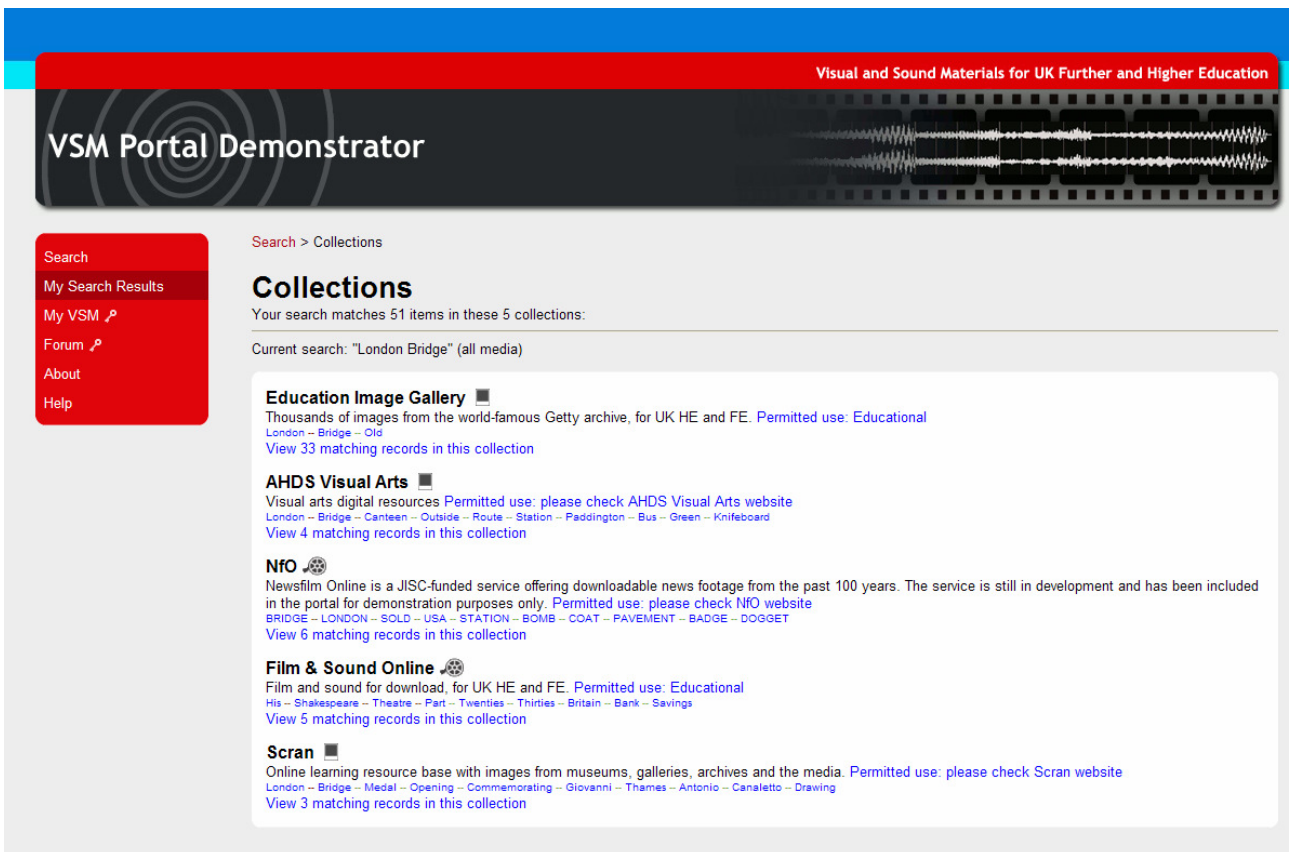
Visual and Sound Materials for UK Further and Higher Education

VSM Portal Demonstrator

Search
My Search Results
My VSM
Forum
About
Help

Search > Collections

Collections

Your search matches 51 items in these 5 collections:

Current search: "London Bridge" (all media)

Education Image Gallery
Thousands of images from the world-famous Getty archive, for UK HE and FE. Permitted use: Educational
London -- Bridge -- Old
View 33 matching records in this collection

AHDS Visual Arts
Visual arts digital resources Permitted use: please check AHDS Visual Arts website
London -- Bridge -- Canteen -- Outside -- Route -- Station -- Paddington -- Bus -- Green -- Knifeboard
View 4 matching records in this collection

NfO
Newsfilm Online is a JISC-funded service offering downloadable news footage from the past 100 years. The service is still in development and has been included in the portal for demonstration purposes only. Permitted use: please check NfO website
BRIDGE -- LONDON -- SOLD -- USA -- STATION -- BOMB -- COAT -- PAVEMENT -- BADGE -- DOGGET
View 6 matching records in this collection

Film & Sound Online
Film and sound for download, for UK HE and FE. Permitted use: Educational
His -- Shakespeare -- Theatre -- Part -- Twenties -- Thirties -- Britain -- Bank -- Savings
View 5 matching records in this collection

Scran
Online learning resource base with images from museums, galleries, archives and the media. Permitted use: please check Scran website
London -- Bridge -- Medal -- Opening -- Commemorating -- Giovanni -- Thames -- Antonio -- Canaletto -- Drawing
View 3 matching records in this collection